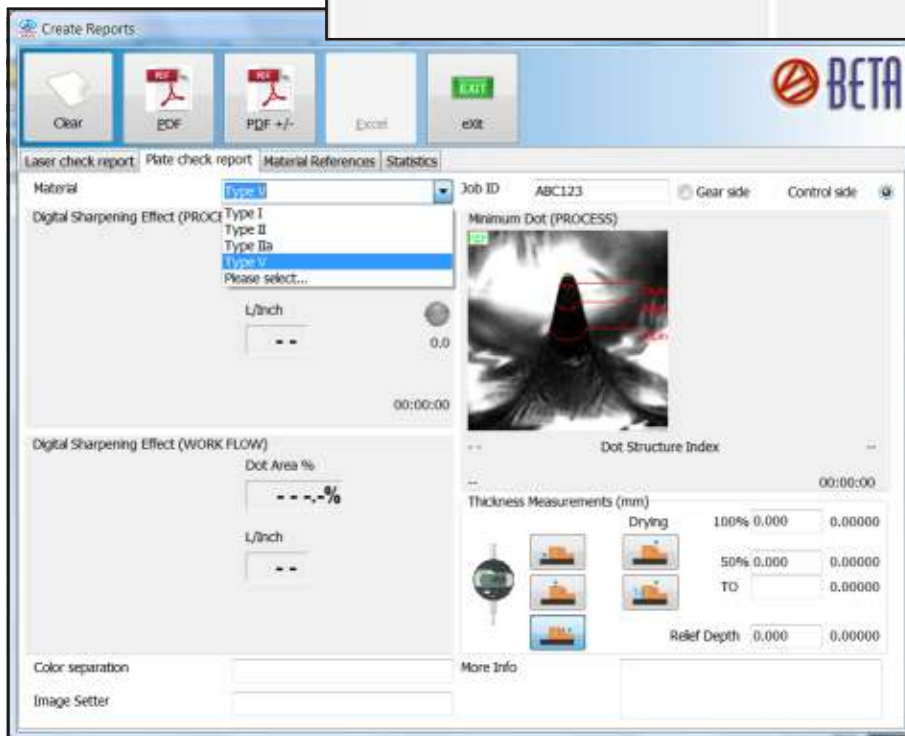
Create Reports

Clear
PDF
PDF +/-
Excel
EXIT
eXit

BETA

Laser check report | Plate check report | Material References | Statistics

Material
Type V
Type I
Type II
Type IIa
Type V
Please select...

Job ID ABC123
Gear side
Control side

Digital Sharpening Effect (PROCE

Minimum Dot (PROCESS)

L/Inch
- -
0.0
00:00:00

Digital Sharpening Effect (WORK FLOW)
Dot Area %
- - -.-%
L/Inch
- -

- - Dot Structure Index --
-- 00:00:00

Thickness Measurements (mm)
Drying
100% 0.000 0.00000
50% 0.000 0.00000
TO 0.00000
Relief Depth 0.000 0.00000

Color separation
Image Setter
More Info